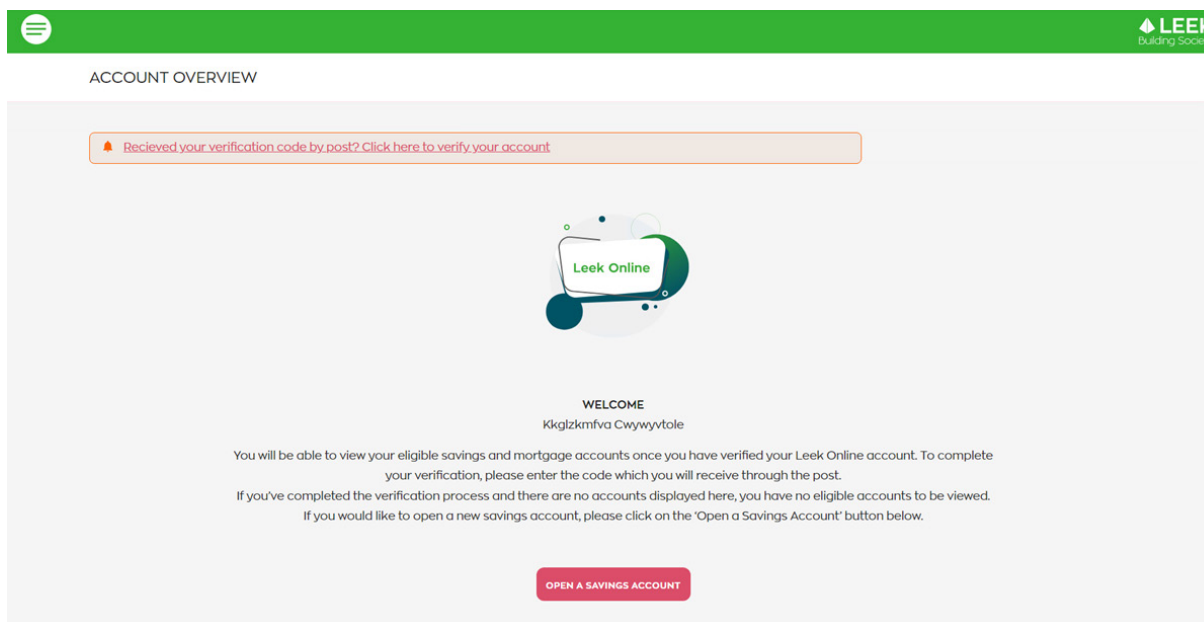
LEEK
Building Socie

ACCOUNT OVERVIEW

Recieved your verification code by post? Click here to verify your account

Leek Online

WELCOME
Kkglzkmfva Cwywyvtole

You will be able to view your eligible savings and mortgage accounts once you have verified your Leek Online account. To complete your verification, please enter the code which you will receive through the post.
If you've completed the verification process and there are no accounts displayed here, you have no eligible accounts to be viewed.
If you would like to open a new savings account, please click on the 'Open a Savings Account' button below.

OPEN A SAVINGS ACCOUNT